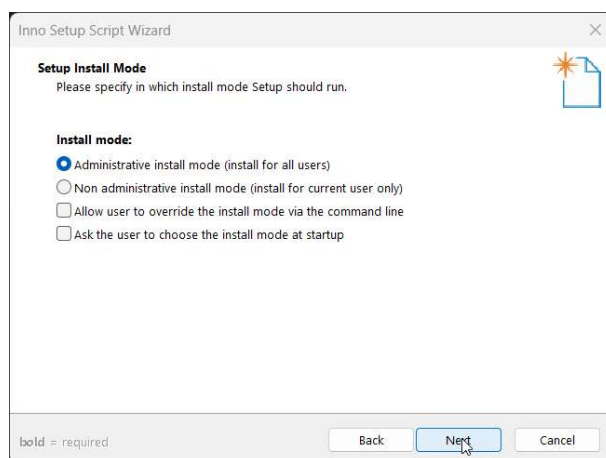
Inno Setup Script Wizard

Setup Install Mode
Please specify in which install mode Setup should run.

Install mode:

Administrative install mode (install for all users)

Non administrative install mode (install for current user only)

Allow user to override the install mode via the command line

Ask the user to choose the install mode at startup

bold = required

Back

Next

Cancel